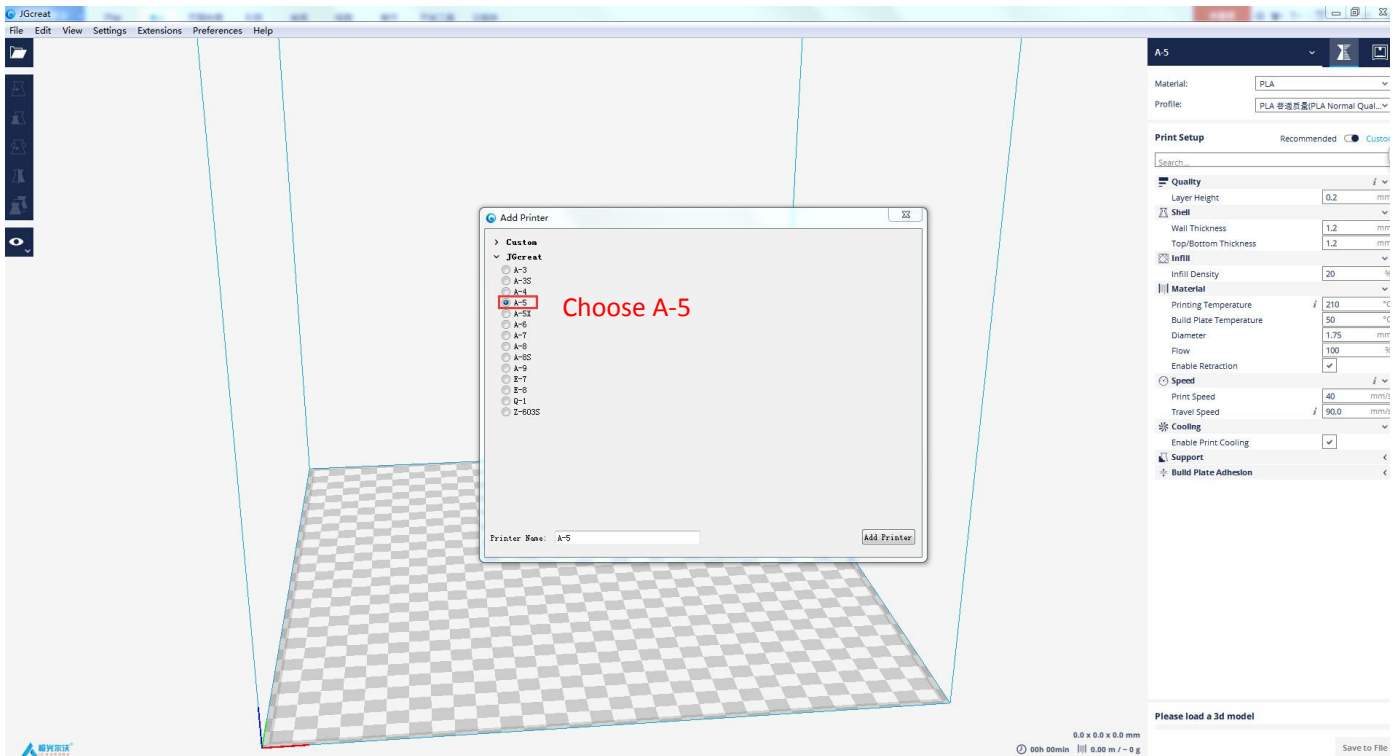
JGcreat

File Edit View Settings Extensions Preferences Help

Add Printer

> Custom
∨ JGcreat
A-3
A-3S
A-4
A-5
A-5X
A-6
A-7
A-8
A-8S
A-9
E-7
E-8
Q-1
Z-603S

Choose A-5

Printer Name: A-5

Add Printer

A-5

Material: PLA
Profile: PLA 普通质量(PLA Normal Qual...

Print Setup
Recommended Custo

Search...

Quality
Layer Height 0.2 mm
Shell
Wall Thickness 1.2 mm
Top/Bottom Thickness 1.2 mm
Infill
Infill Density 20 %
Material
Printing Temperature 210 °C
Build Plate Temperature 50 °C
Diameter 1.75 mm
Flow 100 %
Enable Retraction
Speed
Print Speed 40 mm/s
Travel Speed 90.0 mm/s
Cooling
Enable Print Cooling
Support
Build Plate Adhesion

Please load a 3d model

0.0 x 0.0 x 0.0 mm
00h 00min 0.00 m / ~ 0 g

Save to File

极光尔沃